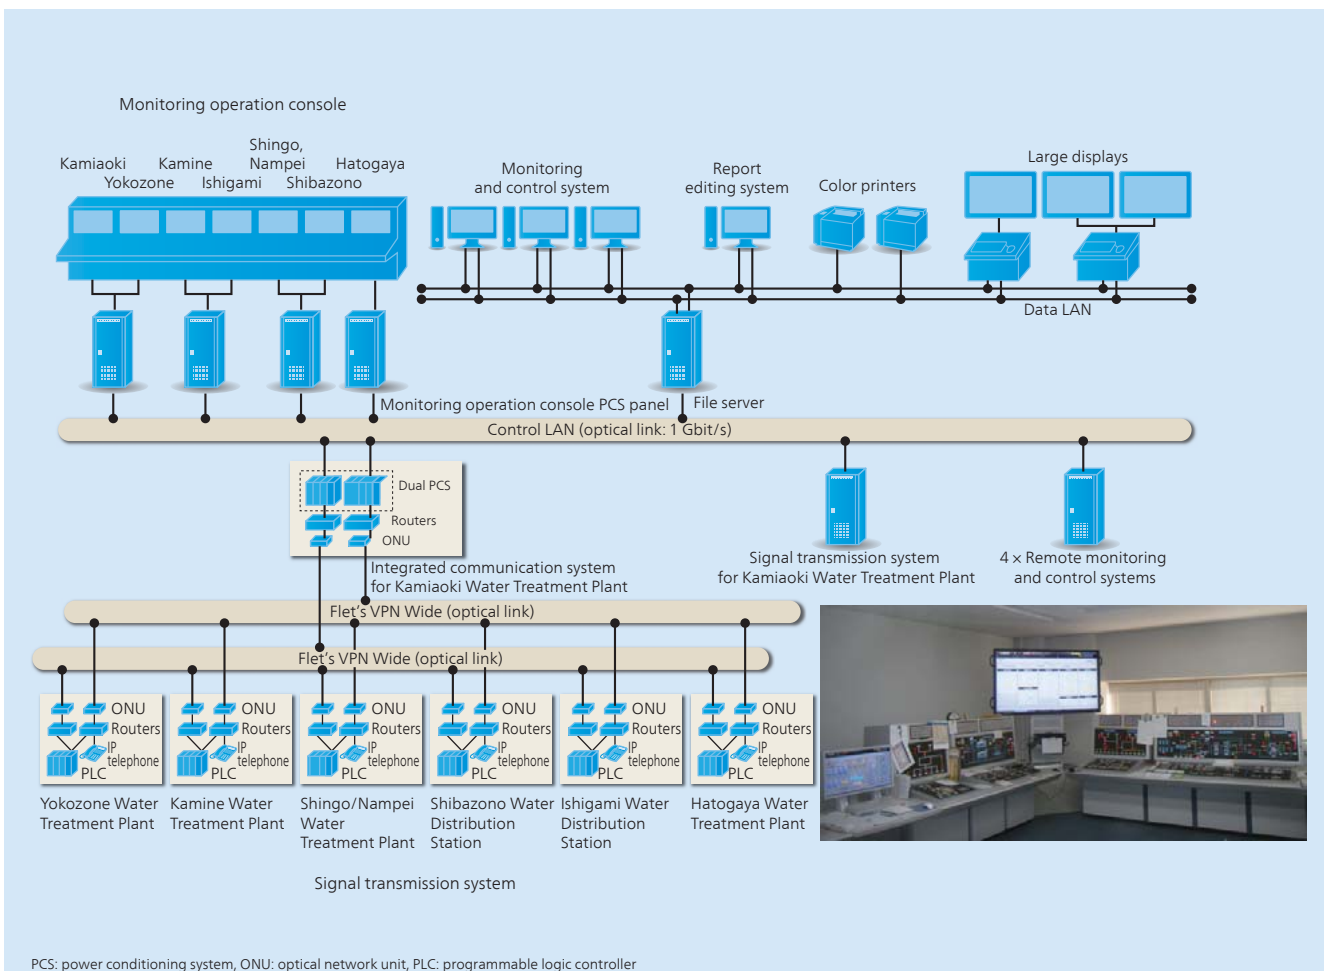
Monitoring operation console

Kamiaoki Kamine Shingo, Nampei Hatogaya
Yokozone Ishigami Shibazono

Monitoring and control system

Report editing system

Color printers

Large displays

Data LAN

Monitoring operation console PCS panel

File server

Control LAN (optical link: 1 Gbit/s)

Dual PCS
Routers
ONU

Integrated communication system for Kamiaoki Water Treatment Plant

Signal transmission system for Kamiaoki Water Treatment Plant

4 × Remote monitoring and control systems

Flet's VPN Wide (optical link)

Flet's VPN Wide (optical link)

ONU
Routers
IP telephone
PLC

ONU
Routers
IP telephone
PLC

ONU
Routers
IP telephone
PLC

ONU
Routers
IP telephone
PLC

ONU
Routers
IP telephone
PLC

ONU
Routers
IP telephone
PLC

Yokozone Water Treatment Plant

Kamine Water Treatment Plant

Shingo/Nampei Water Treatment Plant

Shibazono Water Distribution Station

Ishigami Water Distribution Station

Hatogaya Water Treatment Plant

Signal transmission system

PCS: power conditioning system, ONU: optical network unit, PLC: programmable logic controller